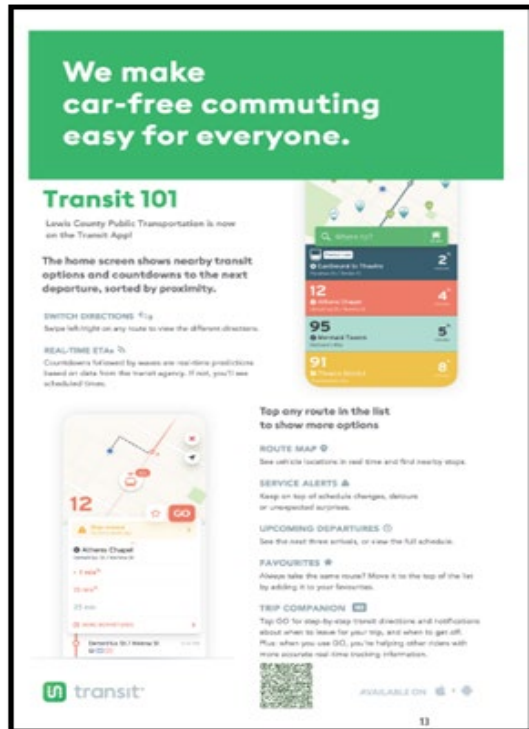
We make car-free commuting easy for everyone.

Transit 101

Lewis County Public Transportation is now on the Transit App!

The home screen shows nearby transit options and countdowns to the next departure, sorted by proximity.

SWITCH DIRECTIONS

Swipe left/right on any route to view the different directions.

REAL-TIME ETAs

Countdowns followed by waves are real-time predictions based on data from the transit agency. If not, you'll see scheduled times.

Where to?

2

12

4

95

5

91

8

12

GO

Athens Chapel

Tap any route in the list to show more options

ROUTE MAP

See vehicle locations in real time and find nearby stops.

SERVICE ALERTS

Keep on top of schedule changes, detours or unexpected surprises.

UPCOMING DEPARTURES

See the next three arrivals, or view the full schedule.

FAVOURITES

Always take the same route? Move it to the top of the list by adding it to your favourites.

TRIP COMPANION

Tap GO for step-by-step transit directions and notifications about when to leave for your trip, and when to get off. Plus: when you use GO, you're helping other riders with more accurate real-time tracking information.

transit

AVAILABLE ON

13